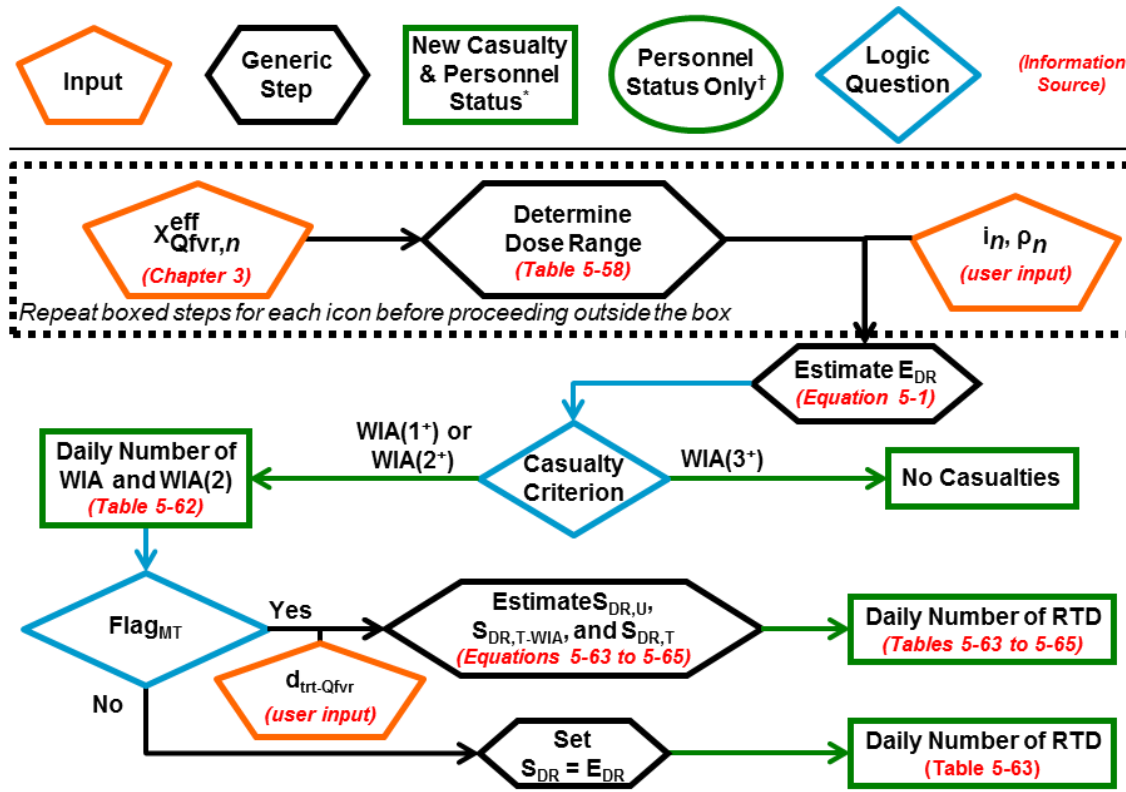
Input

Generic Step

New Casualty & Personnel Status*

Personnel Status Only†

Logic Question

(Information Source)

$X^{eff}_{Qfvr,n}$
(Chapter 3)

Determine Dose Range
(Table 5-58)

$i_n$, $\rho_n$
(user input)

Repeat boxed steps for each icon before proceeding outside the box

Estimate $E_{DR}$
(Equation 5-1)

WIA($1^+$) or WIA($2^+$)

Daily Number of WIA and WIA(2)
(Table 5-62)

Casualty Criterion

WIA($3^+$)

No Casualties

$Flag_{MT}$

Yes

Estimate$S_{DR,U}$, $S_{DR,T\text{-}WIA}$, and $S_{DR,T}$
(Equations 5-63 to 5-65)

Daily Number of RTD
(Tables 5-63 to 5-65)

$d_{trt\text{-}Qfvr}$
(user input)

No

Set
$S_{DR} = E_{DR}$

Daily Number of RTD
(Table 5-63)